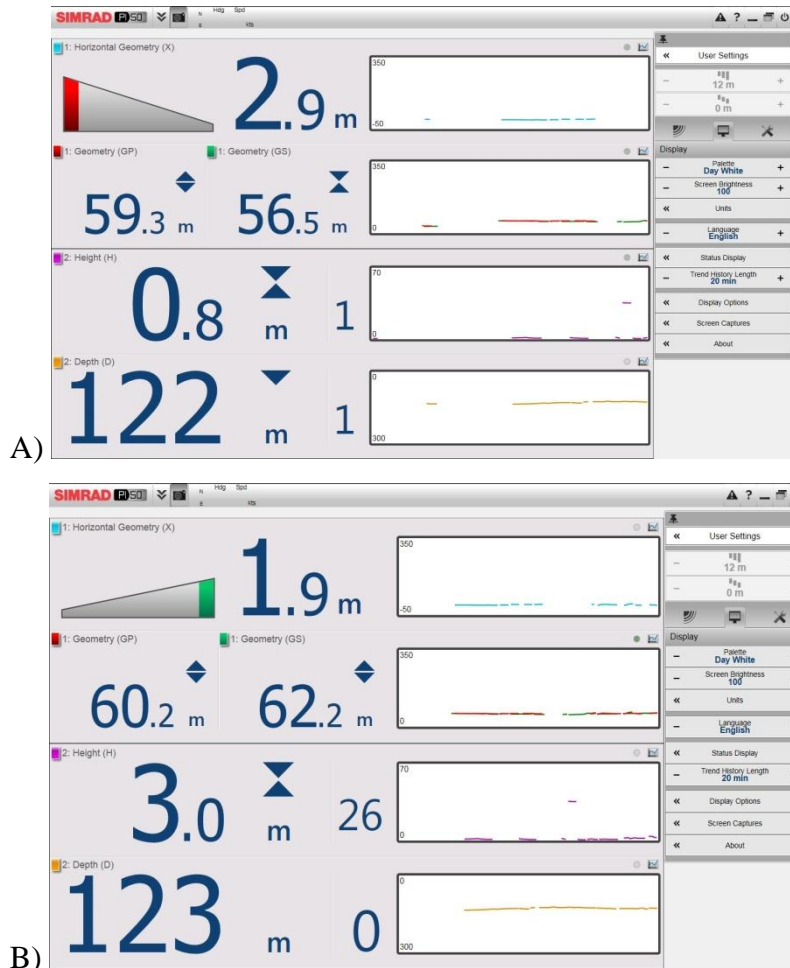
SIMRAD PI50 N E Hdg Spd kts

1: Horizontal Geometry (X)

2.9 m

350

-50

1: Geometry (GP)

59.3 m

1: Geometry (GS)

56.5 m

350

0

2: Height (H)

0.8 m

1

70

0

2: Depth (D)

122 m

1

0

300

User Settings

12 m

0 m

Display

Palette Day White

Screen Brightness 100

Units

Language English

Status Display

Trend History Length 20 min

Display Options

Screen Captures

About

A)

SIMRAD PI50 N E Hdg Spd kts

1: Horizontal Geometry (X)

1.9 m

350

-50

1: Geometry (GP)

60.2 m

1: Geometry (GS)

62.2 m

350

0

2: Height (H)

3.0 m

26

70

0

2: Depth (D)

123 m

0

0

300

User Settings

12 m

0 m

Display

Palette Day White

Screen Brightness 100

Units

Language English

Status Display

Trend History Length 20 min

Display Options

Screen Captures

About

B)